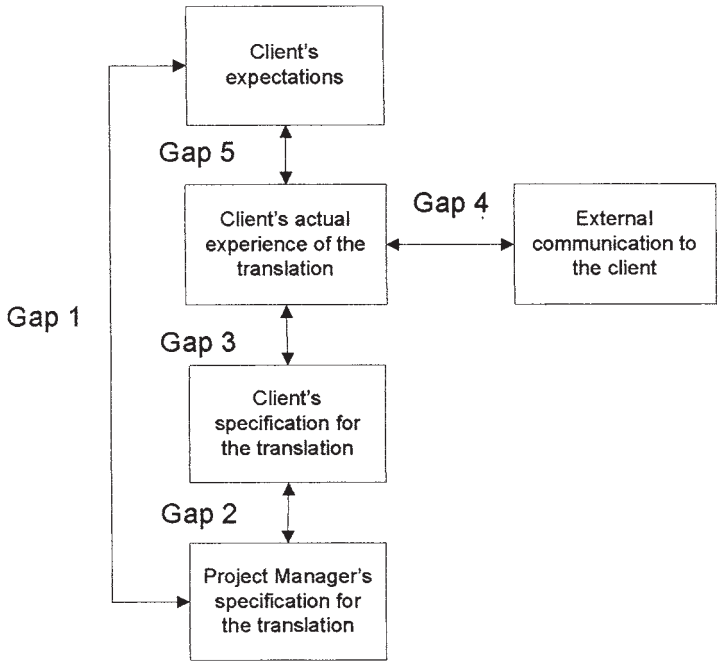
Client's expectations

Gap 5

Client's actual experience of the translation

Gap 4

External communication to the client

Gap 1

Gap 3

Client's specification for the translation

Gap 2

Project Manager's specification for the translation